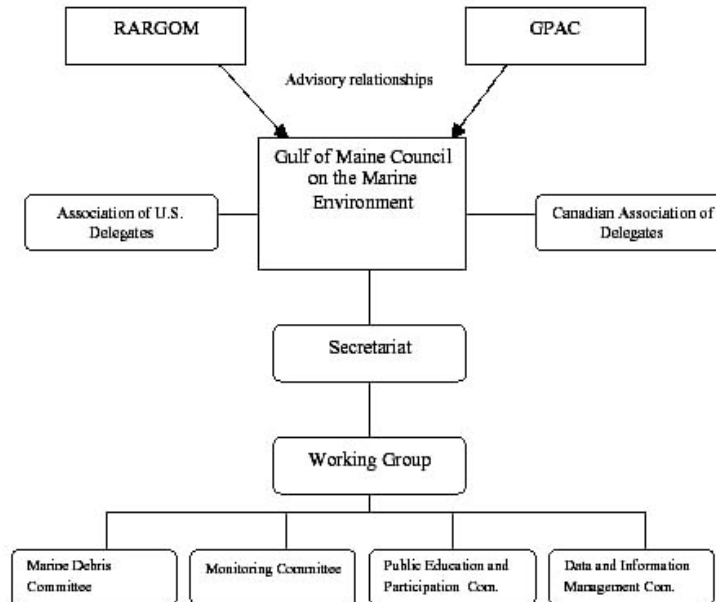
RARGOM

GPAC

Advisory relationships

Gulf of Maine Council on the Marine Environment

Association of U.S. Delegates

Canadian Association of Delegates

Secretariat

Working Group

Marine Debris Committee

Monitoring Committee

Public Education and Participation Com.

Data and Information Management Com.